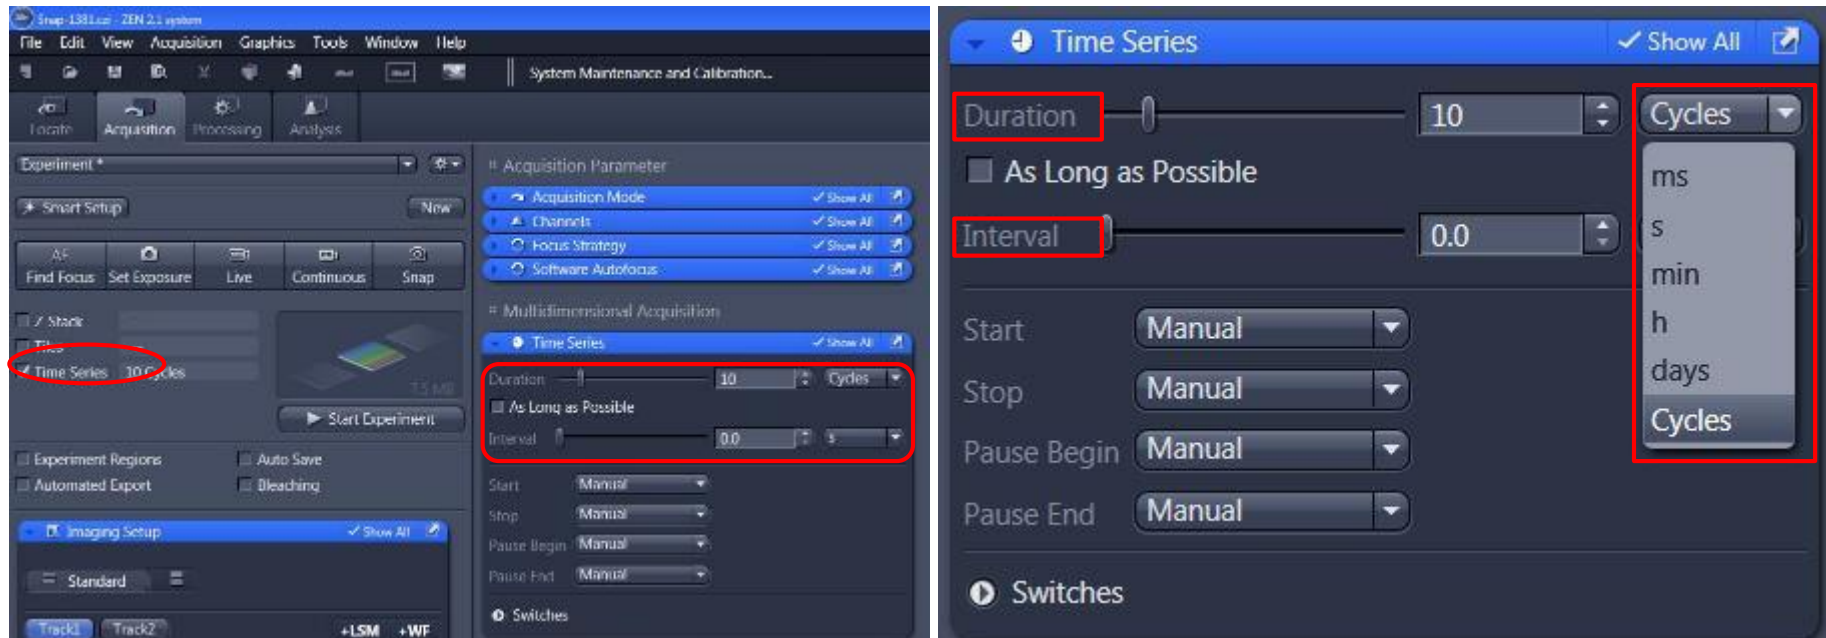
Snap-1381.czi - ZEN 2.1 system

File Edit View Acquisition Graphics Tools Window Help

System Maintenance and Calibration...

Locate Acquisition Processing Analysis

Experiment *

Smart Setup New

AF Find Focus Set Exposure Live Continuous Snap

Z-Stack
Tiles
Time Series 10 Cycles

7.5 MB

Start Experiment

Experiment Regions
Auto Save
Automated Export
Bleaching

Imaging Setup Show All

Standard

Track1 Track2 +LSM +WF

Acquisition Parameter

Acquisition Mode Show All
Channels Show All
Focus Strategy Show All
Software Autofocus Show All

Multidimensional Acquisition

Time Series Show All

Duration 10 Cycles
As Long as Possible
Interval 0.0 s

Start Manual
Stop Manual
Pause Begin Manual
Pause End Manual

Switches

Time Series Show All

Duration 10 Cycles
As Long as Possible
Interval 0.0

ms
s
min
h
days
Cycles

Start Manual
Stop Manual
Pause Begin Manual
Pause End Manual

Switches